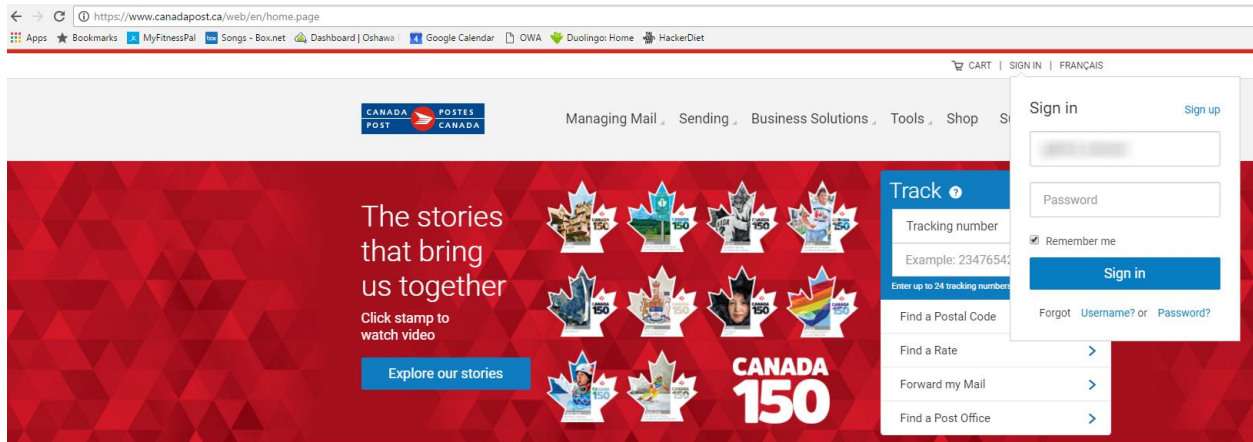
https://www.canadapost.ca/web/en/home.page

Apps Bookmarks MyFitnessPal Songs - Box.net Dashboard | Oshawa Google Calendar OWA Duolingo: Home HackerDiet

CART | SIGN IN | FRANÇAIS

CANADA POST POSTES CANADA

Managing Mail Sending Business Solutions Tools Shop S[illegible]

Sign in Sign up

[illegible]

Password

Remember me

Sign in

Forgot Username? or Password?

The stories that bring us together

Click stamp to watch video

Explore our stories

CANADA 150

Track

Tracking number

Example: 2347654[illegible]

Enter up to 24 tracking numbers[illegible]

Find a Postal Code

Find a Rate

Forward my Mail

Find a Post Office